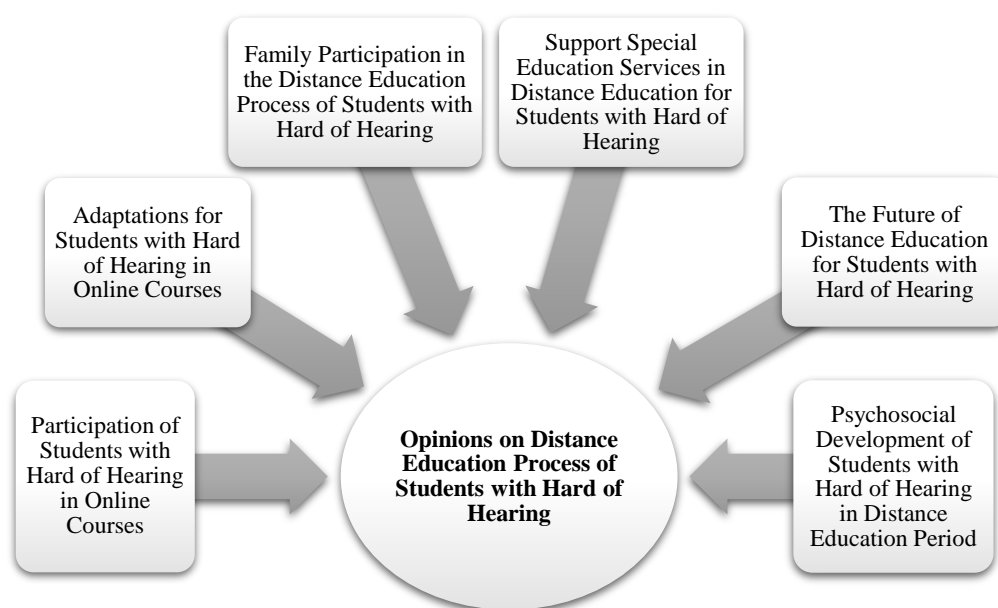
Family Participation in the Distance Education Process of Students with Hard of Hearing

Support Special Education Services in Distance Education for Students with Hard of Hearing

Adaptations for Students with Hard of Hearing in Online Courses

The Future of Distance Education for Students with Hard of Hearing

Participation of Students with Hard of Hearing in Online Courses

**Opinions on Distance Education Process of Students with Hard of Hearing**

Psychosocial Development of Students with Hard of Hearing in Distance Education Period